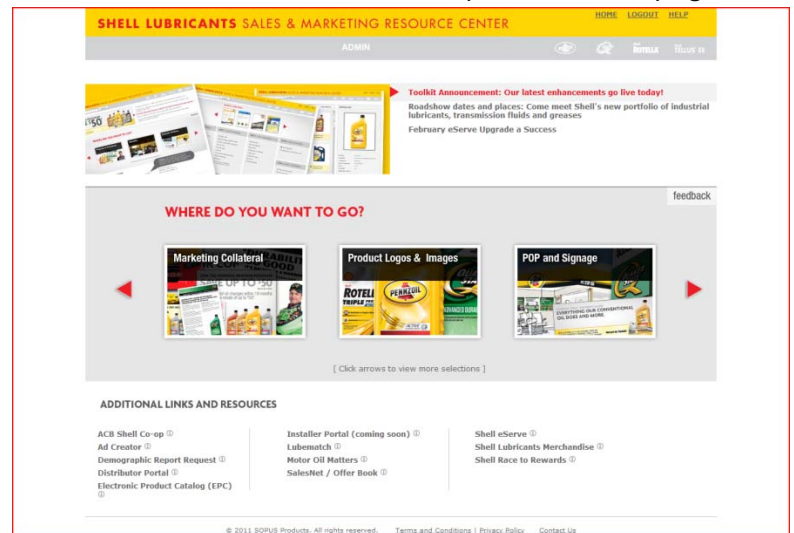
SHELL LUBRICANTS SALES & MARKETING RESOURCE CENTER

HOME LOGOUT HELP

ADMIN

Toolkit Announcement: Our latest enhancements go live today!

Roadshow dates and places: Come meet Shell's new portfolio of industrial lubricants, transmission fluids and greases

February eServe Upgrade a Success

feedback

WHERE DO YOU WANT TO GO?

Marketing Collateral

Product Logos & Images

POP and Signage

[ Click arrows to view more selections ]

ADDITIONAL LINKS AND RESOURCES

ACB Shell Co-op ⓘ
Ad Creator ⓘ
Demographic Report Request ⓘ
Distributor Portal ⓘ
Electronic Product Catalog (EPC) ⓘ

Installer Portal (coming soon) ⓘ
Lubematch ⓘ
Motor Oil Matters ⓘ
SalesNet / Offer Book ⓘ

Shell eServe ⓘ
Shell Lubricants Merchandise ⓘ
Shell Race to Rewards ⓘ

© 2011 SOPUS Products. All rights reserved. Terms and Conditions | Privacy Policy Contact Us